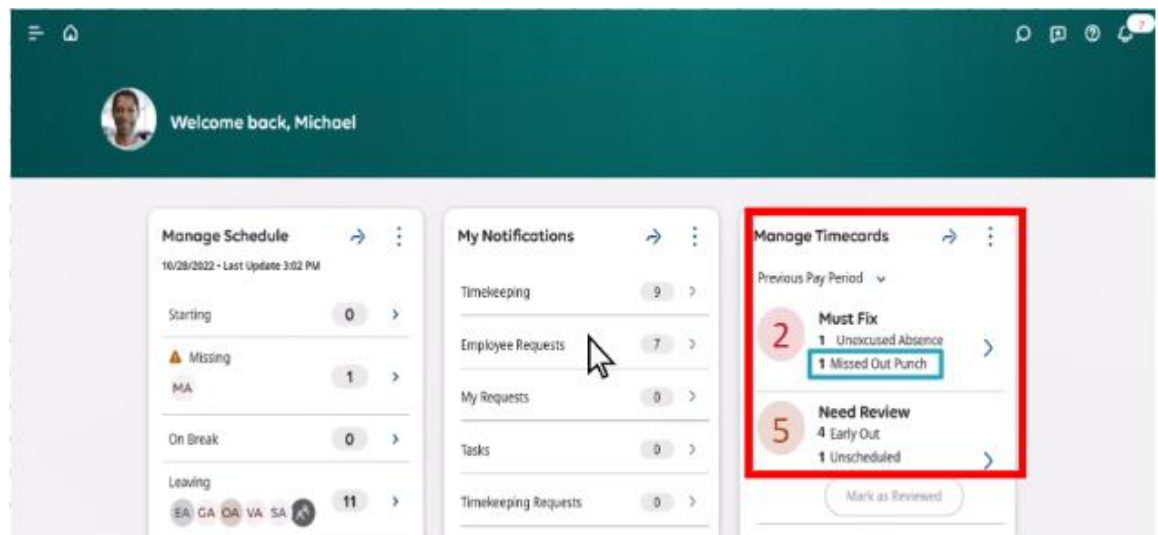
7

Welcome back, Michael

Manage Schedule
10/28/2022 - Last Update 3:02 PM

Starting 0
Missing
MA 1
On Break 0
Leaving
EA GA OA VA SA 11

My Notifications

Timekeeping 9
Employee Requests 7
My Requests 0
Tasks 0
Timekeeping Requests 0

Manage Timecards
Previous Pay Period

2 Must Fix
1 Unexcused Absence
1 Missed Out Punch

5 Need Review
4 Early Out
1 Unscheduled

Mark as Reviewed